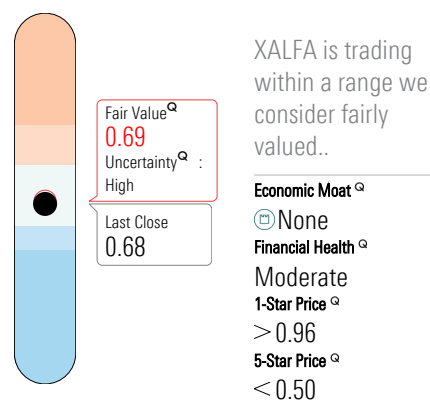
Fair Value$^{Q}$
0.69
Uncertainty$^{Q}$ :
High

Last Close
0.68

XALFA is trading within a range we consider fairly valued..

Economic Moat $^{Q}$
None
Financial Health $^{Q}$
Moderate
1-Star Price $^{Q}$
$>$ 0.96
5-Star Price $^{Q}$
$<$ 0.50